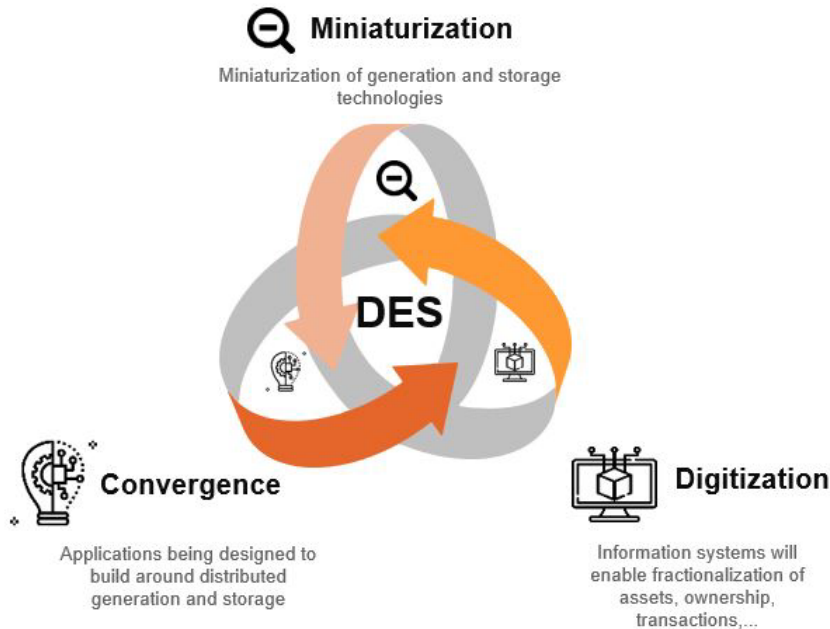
Miniaturization

Miniaturization of generation and storage technologies

DES

Convergence

Applications being designed to build around distributed generation and storage

Digitization

Information systems will enable fractionalization of assets, ownership, transactions,...